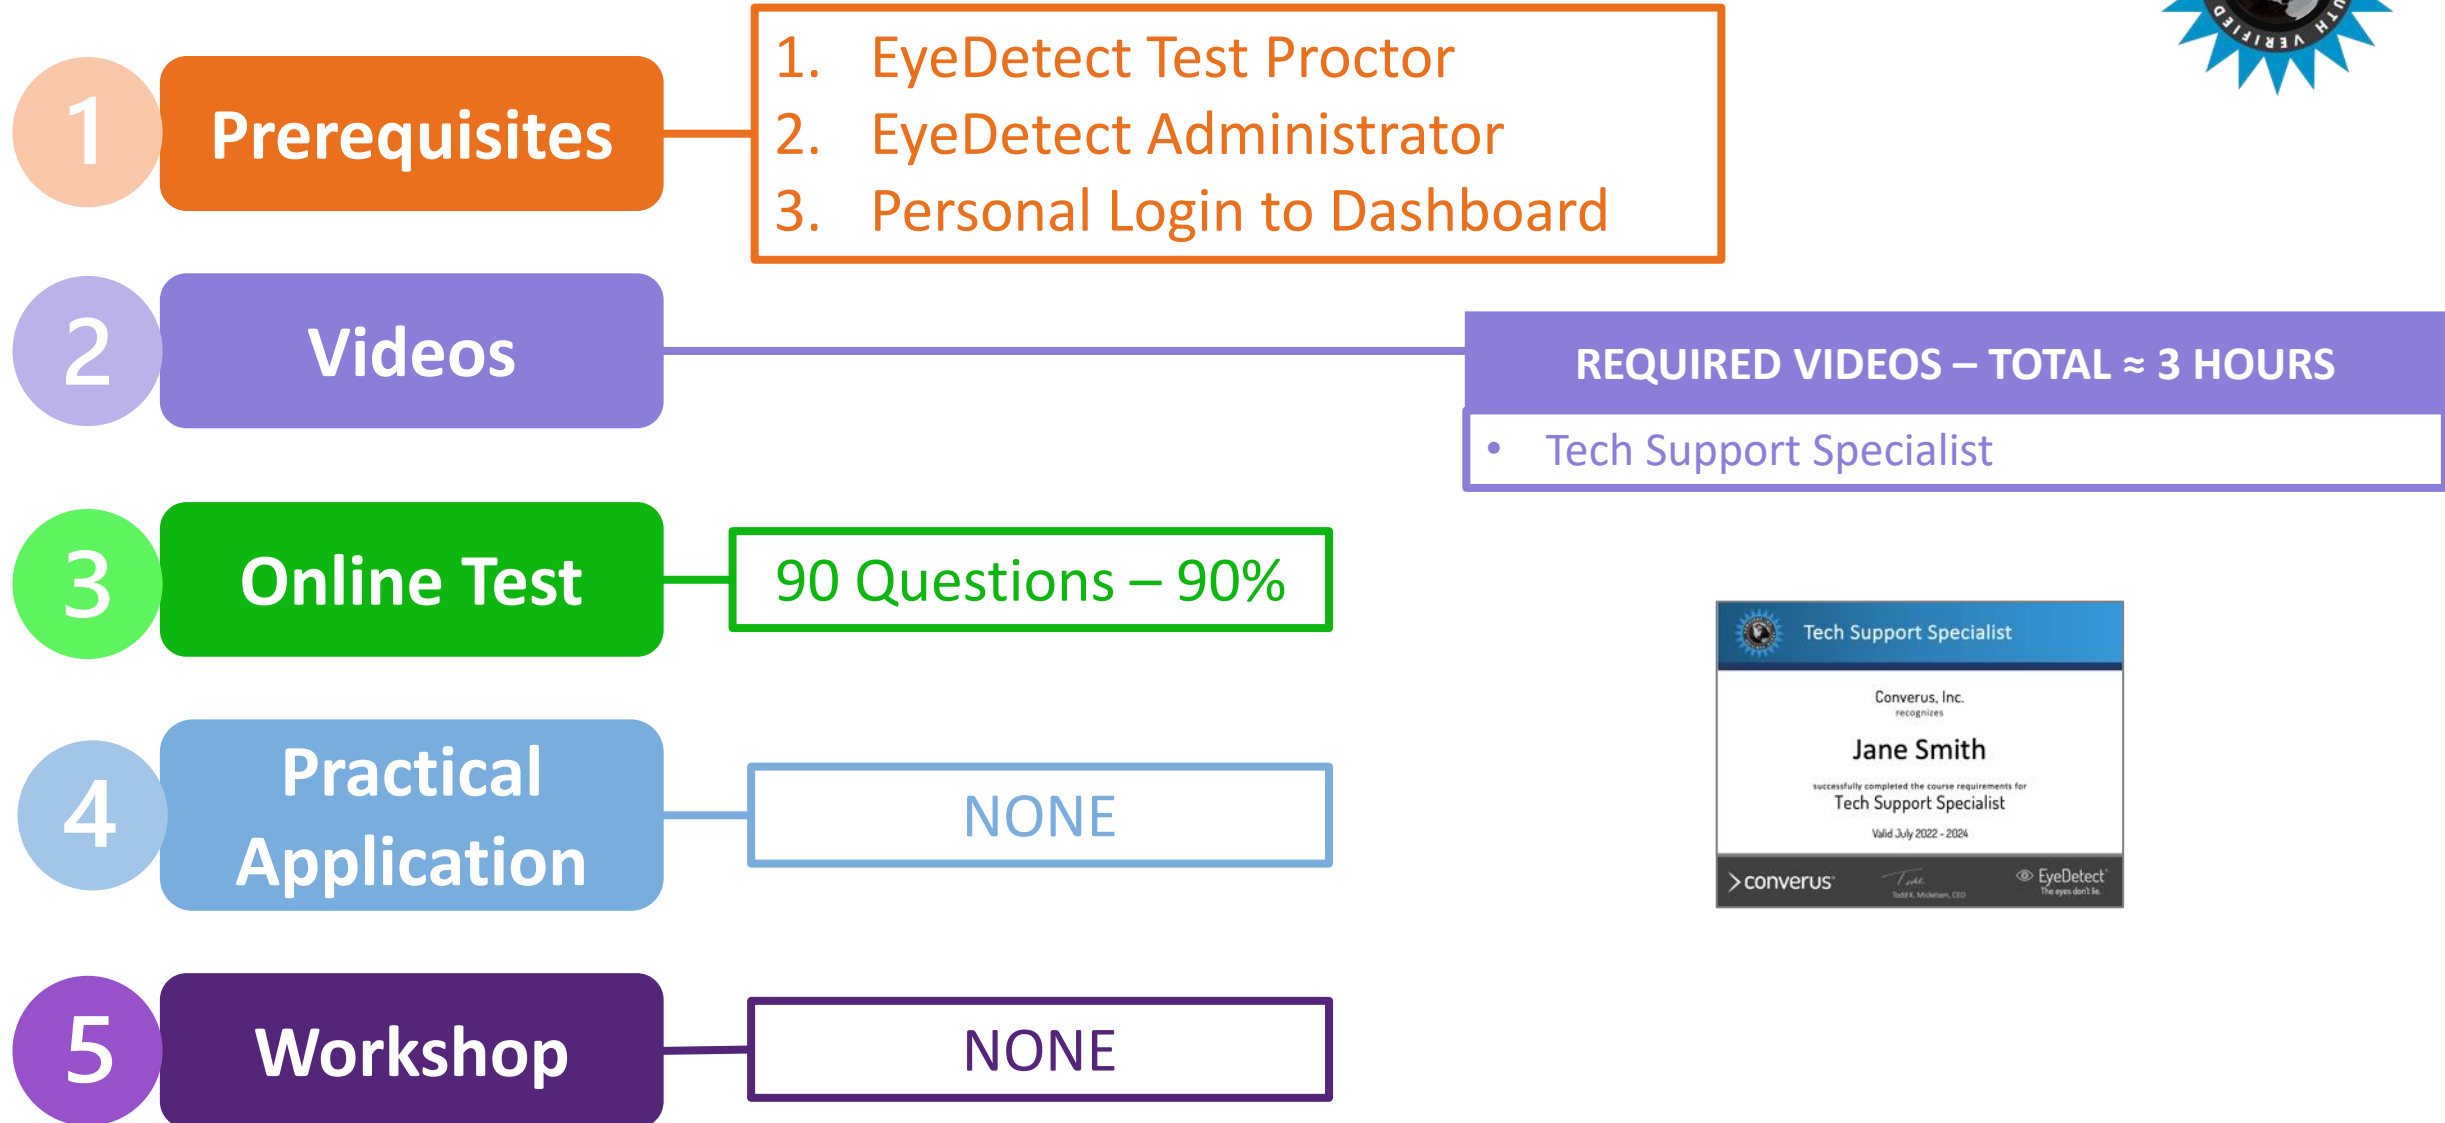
1 Prerequisites

1. EyeDetect Test Proctor
2. EyeDetect Administrator
3. Personal Login to Dashboard

2 Videos

REQUIRED VIDEOS – TOTAL ≈ 3 HOURS

• Tech Support Specialist

3 Online Test

90 Questions – 90%

4 Practical Application

NONE

5 Workshop

NONE

Tech Support Specialist

Converus, Inc.
recognizes

Jane Smith

successfully completed the course requirements for
Tech Support Specialist

Valid July 2022 - 2024

>converus

Todd K. Mickelsen, CEO

EyeDetect
The eyes don't lie.